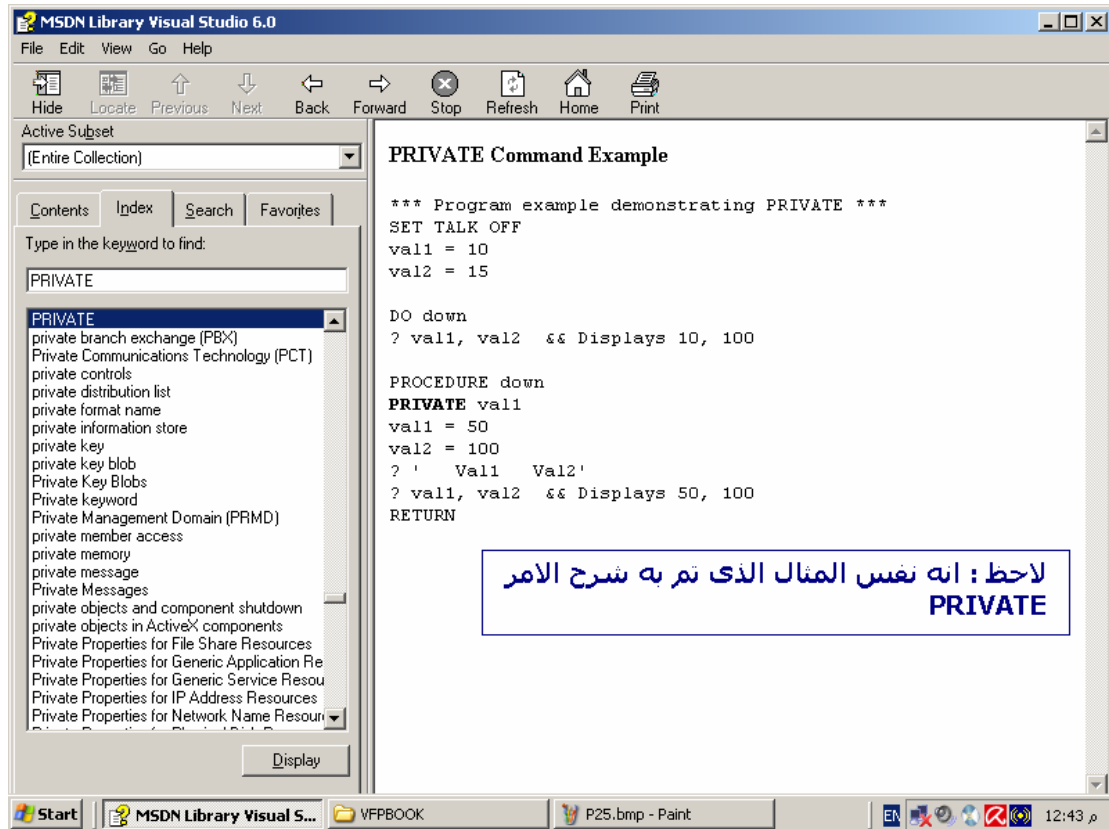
MSDN Library Visual Studio 6.0

File Edit View Go Help

Hide Locate Previous Next Back Forward Stop Refresh Home Print

Active Subset

(Entire Collection)

Contents Index Search Favorites

Type in the keyword to find:

PRIVATE

PRIVATE
private branch exchange (PBX)
Private Communications Technology (PCT)
private controls
private distribution list
private format name
private information store
private key
private key blob
Private Key Blobs
Private keyword
Private Management Domain (PRMD)
private member access
private memory
private message
Private Messages
private objects and component shutdown
private objects in ActiveX components
Private Properties for File Share Resources
Private Properties for Generic Application Re
Private Properties for Generic Service Resou
Private Properties for IP Address Resources
Private Properties for Network Name Resour

Display

PRIVATE Command Example

*** Program example demonstrating PRIVATE ***
SET TALK OFF
val1 = 10
val2 = 15

DO down
? val1, val2 && Displays 10, 100

PROCEDURE down
PRIVATE val1
val1 = 50
val2 = 100
? ' Val1 Val2'
? val1, val2 && Displays 50, 100
RETURN

لاحظ : انه نفس المثال الذى تم به شرح الامر PRIVATE

Start MSDN Library Visual S... VFPBOOK P25.bmp - Paint EN 12:43 م